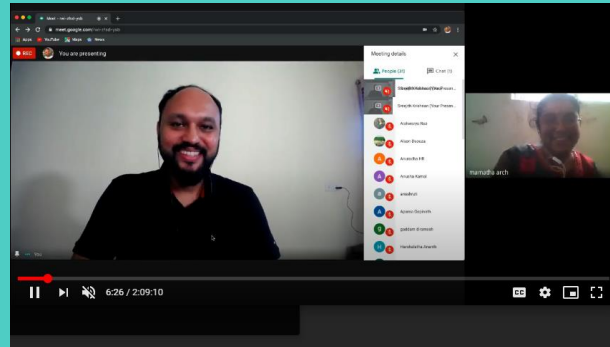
Meet - rer-cfwt-ydx
meet.google.com/rer-cfwt-ydx
Apps YouTube Maps News
REC You are presenting
Meeting details
People (20) Chat (1)
Sreejith Krishnan (Your Presen...
Sreejith Krishnan (Your Presen...
Aishwarya Rao
Alvin Dsouza
Anandhu KR
Anusha Kamal
anudevs
Aparna Elizabeth
gokhan dinmesh
Hanshitha Ananth
You
mamadha arch
6:26 / 2:09:10
CC